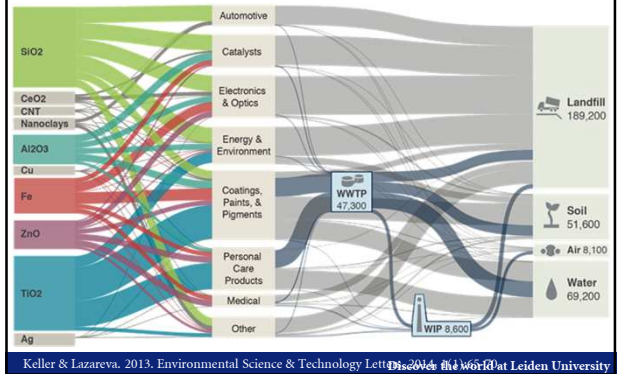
SiO2
CeO2
CNT
Nanoclays
Al2O3
Cu
Fe
ZnO
TiO2
Ag

Automotive
Catalysts
Electronics & Optics
Energy & Environment
Coatings, Paints, & Pigments
Personal Care Products
Medical
Other

WWTP 47,300
WIP 8,600

Landfill 189,200
Soil 51,600
Air 8,100
Water 69,200

Keller & Lazareva. 2013. Environmental Science & Technology Letters 2014, 1(1):65-70
Discover the world at Leiden University